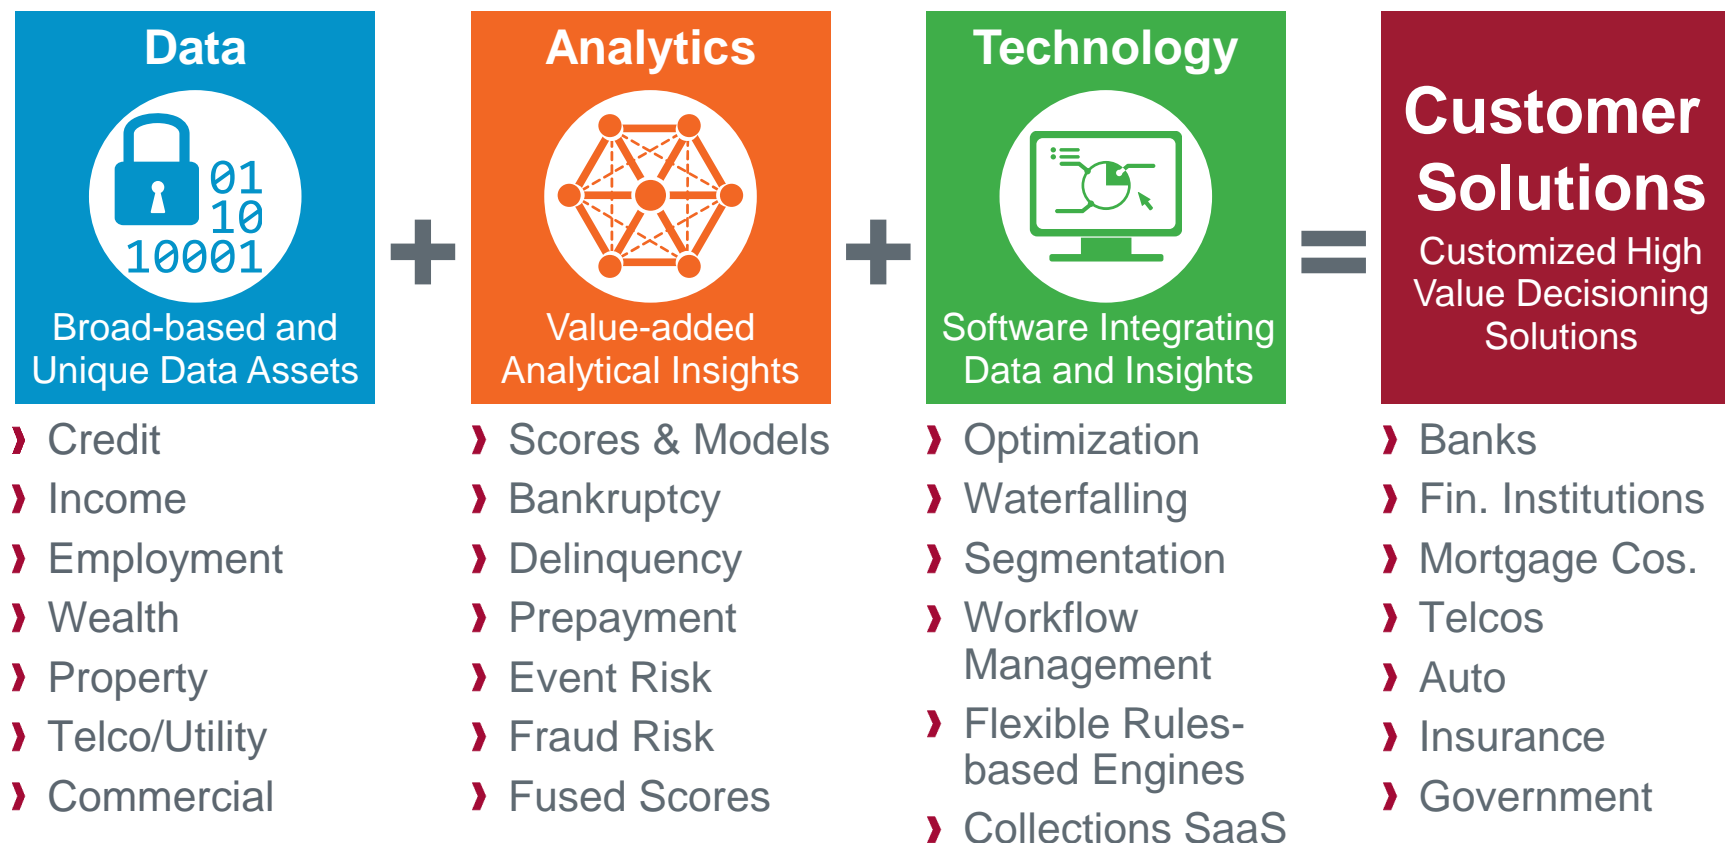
Data

01
10
10001

Broad-based and Unique Data Assets

- Credit
- Income
- Employment
- Wealth
- Property
- Telco/Utility
- Commercial

+

Analytics

Value-added Analytical Insights

- Scores & Models
- Bankruptcy
- Delinquency
- Prepayment
- Event Risk
- Fraud Risk
- Fused Scores

+

Technology

Software Integrating Data and Insights

- Optimization
- Waterfalling
- Segmentation
- Workflow Management
- Flexible Rules-based Engines
- Collections SaaS

=

Customer Solutions

Customized High Value Decisioning Solutions

- Banks
- Fin. Institutions
- Mortgage Cos.
- Telcos
- Auto
- Insurance
- Government